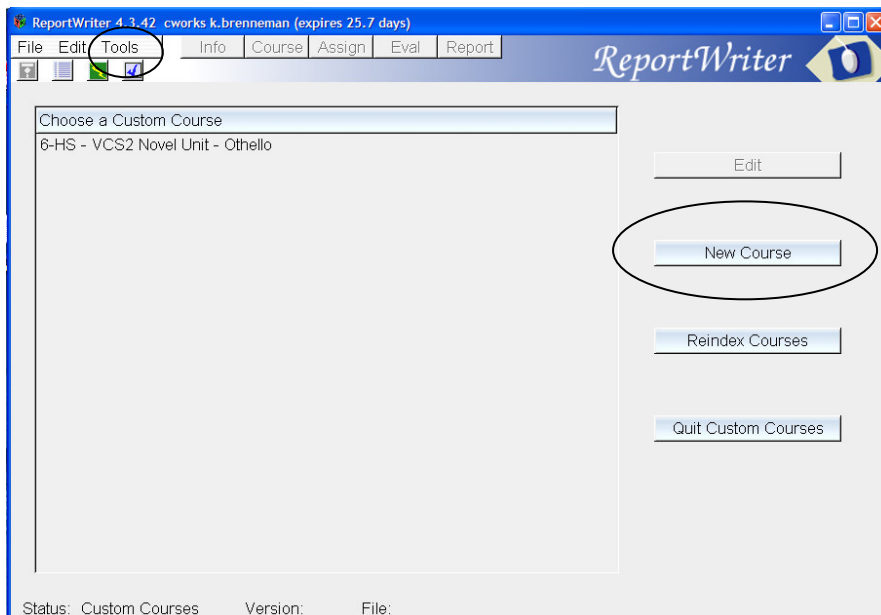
ReportWriter 4.3.42 cworks k.brenneman (expires 25.7 days)

File Edit Tools Info Course Assign Eval Report

ReportWriter

Choose a Custom Course

6-HS - VCS2 Novel Unit - Othello

Edit

New Course

Reindex Courses

Quit Custom Courses

Status: Custom Courses Version: File: